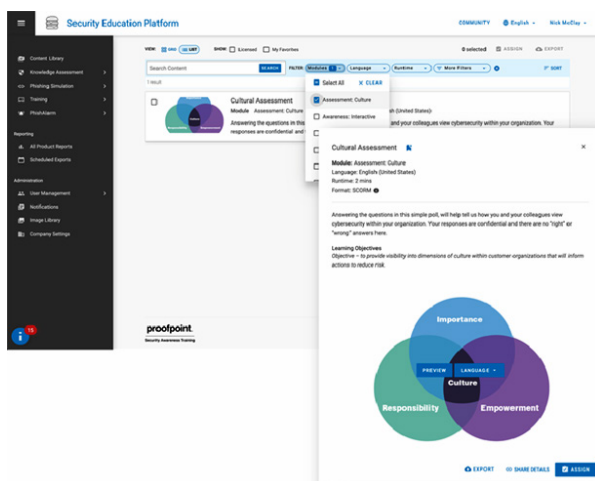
Security Education Platform

COMMUNITY English Nick McElay

Content Library
Knowledge Assessment
Phishing Simulation
Training
PhishAlarm

Reporting
All Product Reports
Scheduled Exports

Administration
User Management
Notifications
Image Library
Company Settings

15

proofpoint.
Security Awareness Training

VIEW: GRID LIST SHOW: Licensed My Favorites

0 selected ASSIGN EXPORT

Search Content SEARCH FILTER: Modules Language Runtime More Filters SORT

1 result

Select All CLEAR
Assessment: Culture
Awareness: Interactive

Cultural Assessment
Module Assessment: Culture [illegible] (United States)
Answering the questions in this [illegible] and your colleagues view cybersecurity within your organization. Your responses are confidential and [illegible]

Responsibility Empowerment

Cultural Assessment

Module: Assessment: Culture
Language: English (United States)
Runtime: 2 mins
Format: SCORM

Answering the questions in this simple poll, will help tell us how you and your colleagues view cybersecurity within your organization. Your responses are confidential and there are no "right" or "wrong" answers here.

Learning Objectives
Objective – to provide visibility into dimensions of culture within customer organizations that will inform actions to reduce risk.

Importance
PREVIEW LANGUAGE
Culture
Responsibility
Empowerment

EXPORT SHARE DETAILS ASSIGN